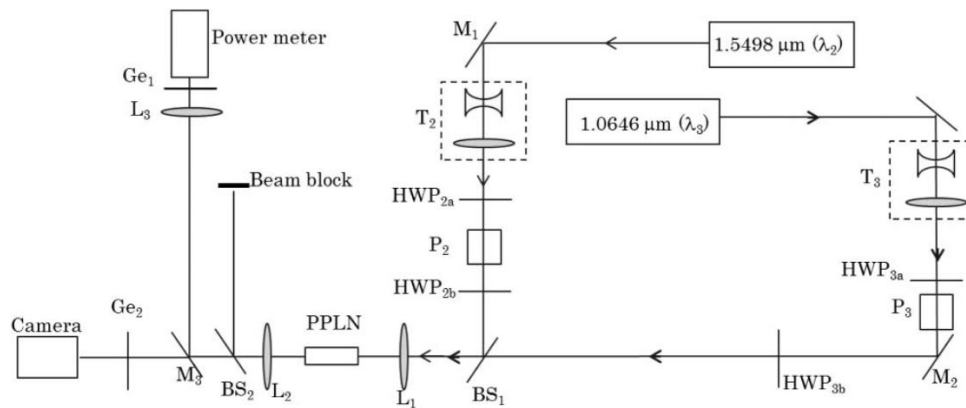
Power meter
Ge$_1$
L$_3$
Beam block
M$_1$
1.5498 μm ($\lambda_2$)
T$_2$
1.0646 μm ($\lambda_3$)
T$_3$
HWP$_{2a}$
P$_2$
HWP$_{2b}$
HWP$_{3a}$
P$_3$
Camera
Ge$_2$
M$_3$
BS$_2$
L$_2$
PPLN
L$_1$
BS$_1$
HWP$_{3b}$
M$_2$